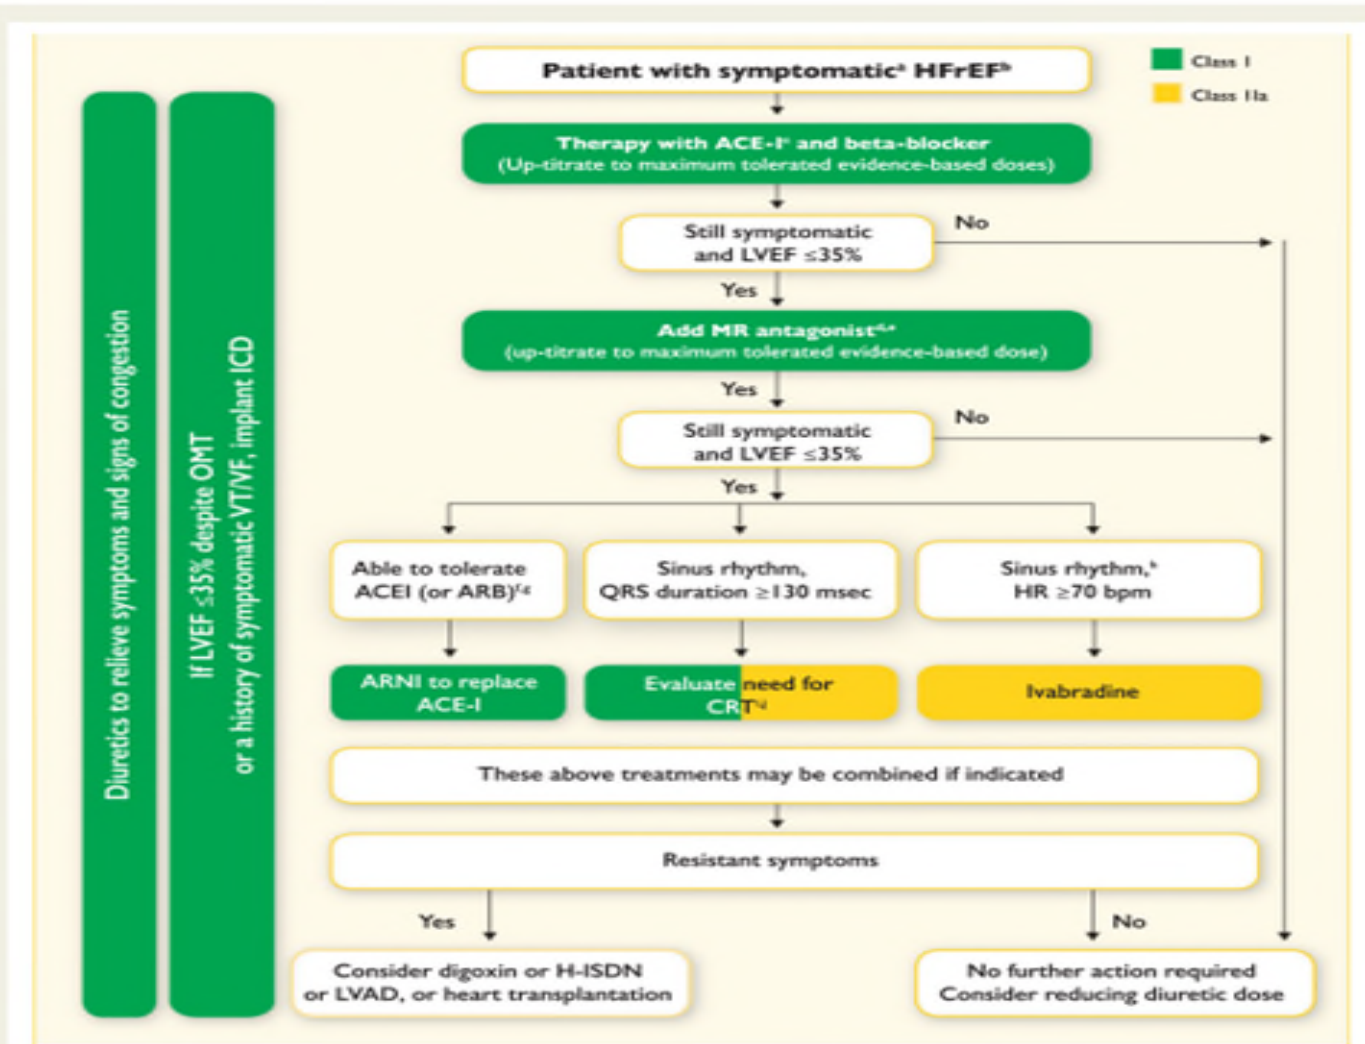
Class I

Class IIa

Diuretics to relieve symptoms and signs of congestion

If LVEF ≤35% despite OMT or a history of symptomatic VT/VF, implant ICD

Patient with symptomatic$^{a}$ HFrEF$^{b}$

Therapy with ACE-I$^{c}$ and beta-blocker (Up-titrate to maximum tolerated evidence-based doses)

Still symptomatic and LVEF ≤35%

No

Yes

Add MR antagonist$^{d,e}$ (up-titrate to maximum tolerated evidence-based dose)

Yes

Still symptomatic and LVEF ≤35%

No

Yes

Able to tolerate ACEI (or ARB)$^{f,g}$

Sinus rhythm, QRS duration ≥130 msec

Sinus rhythm,$^{h}$ HR ≥70 bpm

ARNI to replace ACE-I

Evaluate need for CRT$^{i}$

Ivabradine

These above treatments may be combined if indicated

Resistant symptoms

Yes

No

Consider digoxin or H-ISDN or LVAD, or heart transplantation

No further action required Consider reducing diuretic dose